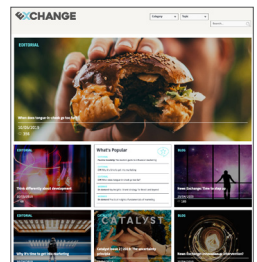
XCHANGE

EDITORIAL

What does hunger in climate go too far?

20/06/2023

EDITORIAL

Think differently about development

What's Popular

BLOG

News Exchange: Time to step up

EDITORIAL

BLOG

CATALYST

Catalyst issue 1 | 2023: The uncertainty principle

News Exchange: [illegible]